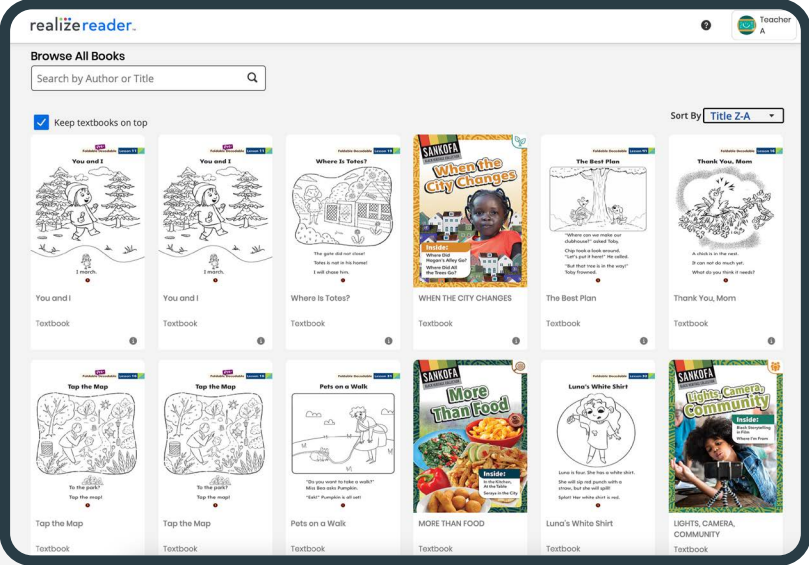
realizereader.

Teacher A

Browse All Books

Search by Author or Title

Keep textbooks on top

Sort By Title Z-A

Foldable Decodable Lesson 11
You and I
I march.
You and I
Textbook

Foldable Decodable Lesson 11
You and I
I march.
You and I
Textbook

Foldable Decodable Lesson 18
Where Is Totes?
The gate did not close!
Totes is not in his home!
I will chase him.
Where Is Totes?
Textbook

SANKOFA
When the City Changes
Inside:
Where Did Hogan's Alley Go?
Where Did All the Trees Go?
WHEN THE CITY CHANGES
Textbook

Foldable Decodable Lesson 41
The Best Plan
"Where can we make our clubhouse?" asked Toby.
Chip took a look around.
"Let's put it here!" He called.
"But that tree is in the way!"
Toby frowned.
The Best Plan
Textbook

Foldable Decodable Lesson 36
Thank You, Mom
A chick is in the nest.
It can not do much yet.
What do you think it needs?
Thank You, Mom
Textbook

Foldable Decodable Lesson 16
Tap the Map
To the park!
Tap the map!
Tap the Map
Textbook

Foldable Decodable Lesson 16
Tap the Map
To the park!
Tap the map!
Tap the Map
Textbook

Foldable Decodable Lesson 31
Pets on a Walk
"Do you want to take a walk?"
Miss Bea asks Pumpkin.
"Eek!" Pumpkin is all set!
Pets on a Walk
Textbook

SANKOFA
More Than Food
Inside:
In the Kitchen, At the Table
Soraya in the City
MORE THAN FOOD
Textbook

Foldable Decodable Lesson 42
Luna's White Shirt
Luna is four. She has a white shirt.
She will sip red punch with a straw, but she will spill!
Splat! Her white shirt is red.
Luna's White Shirt
Textbook

SANKOFA
Lights, Camera, Community
Inside:
Black Storytelling in Film
Where I'm From
LIGHTS, CAMERA, COMMUNITY
Textbook